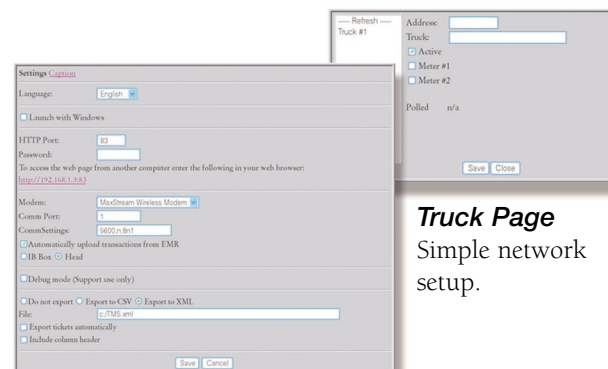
---- Refresh ----
Truck #1

Address:
Truck:
Active
Meter #1
Meter #2

Polled n/a

Save Close

Settings Caption

Language: English

Launch with Windows

HTTP Port: 83
Password:
To access the web page from another computer enter the following in your web browser:
http://192.168.1.3:83

Modem: MaxStream Wireless Modem
Comm Port: 1
CommSettings: 9600,n,8n1
Automatically upload transactions from EMR
IB Box Head

Debug mode (Support use only)

Do not export Export to CSV Export to XML
File: c:/TMS.xml
Export tickets automatically
Include column header

Save Cancel

**Truck Page**
Simple network setup.